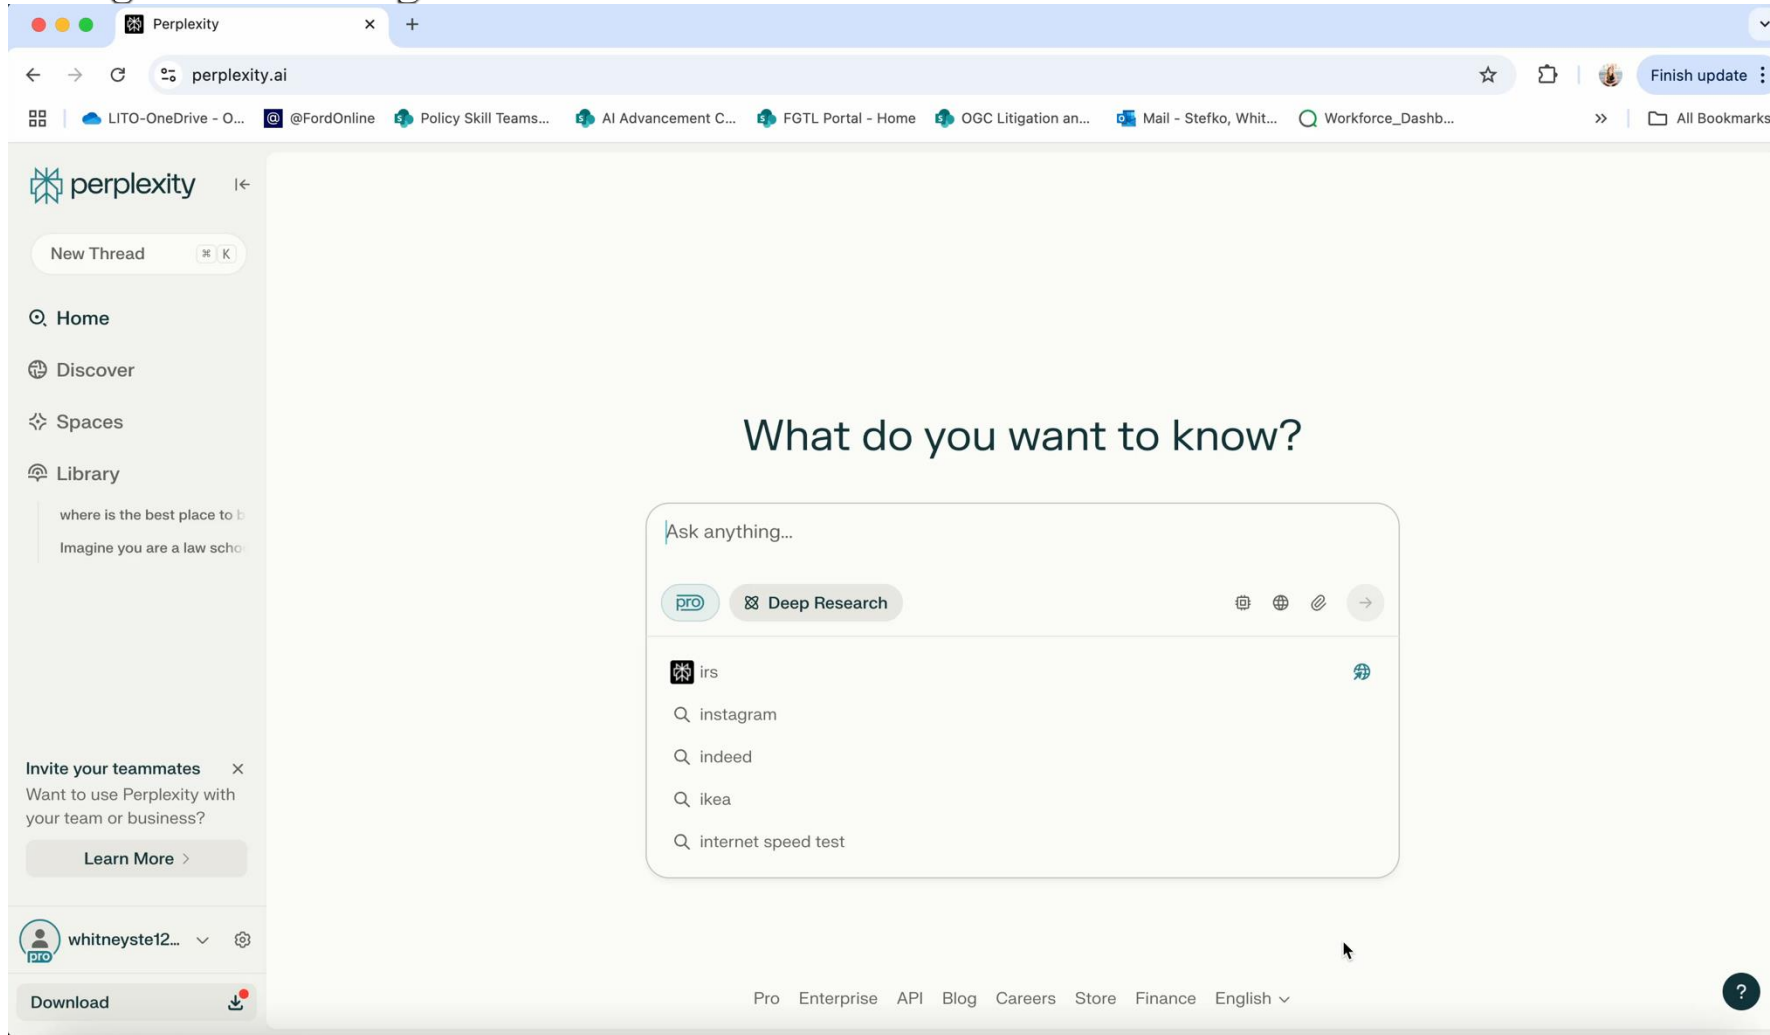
Perplexity

perplexity.ai

Finish update

LITO-OneDrive - O... @FordOnline Policy Skill Teams... AI Advancement C... FGTL Portal - Home OGC Litigation an... Mail - Stefko, Whit... Workforce_Dashb... » All Bookmarks

perplexity

New Thread ⌘ K

Home

Discover

Spaces

Library

where is the best place to b

Imagine you are a law scho

Invite your teammates

Want to use Perplexity with your team or business?

Learn More >

whitneyste12...

pro

Download

What do you want to know?

Ask anything...

pro Deep Research

irs

instagram

indeed

ikea

internet speed test

Pro Enterprise API Blog Careers Store Finance English

?